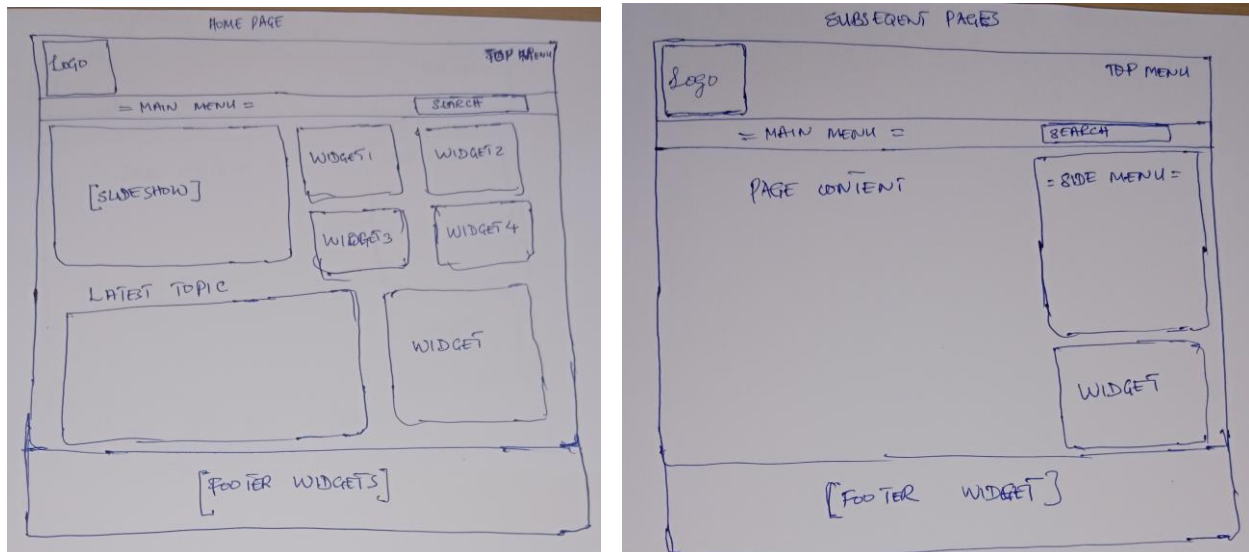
HOME PAGE

Logo

TOP MENU

= MAIN MENU =

SEARCH

[SLIDESHOW]

WIDGET1

WIDGET2

WIDGET3

WIDGET4

LATEST TOPIC

WIDGET

[FOOTER WIDGETS]

SUBSEQENT PAGES

Logo

TOP MENU

= MAIN MENU =

SEARCH

PAGE CONTENT

= SIDE MENU =

WIDGET

[FOOTER WIDGET]